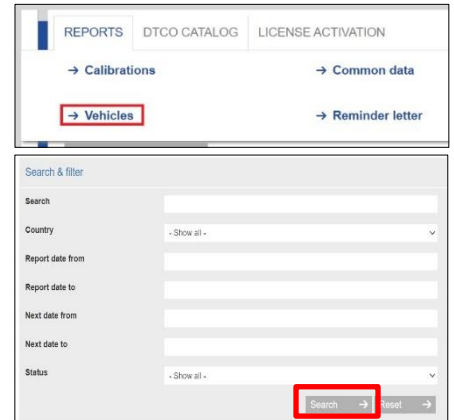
REPORTS DTCO CATALOG LICENSE ACTIVATION

→ Calibrations

→ Common data

→ Vehicles

→ Reminder letter

Search & filter

Search

Country

- Show all -

Report date from

Report date to

Next date from

Next date to

Status

- Show all -

Search →

Reset →